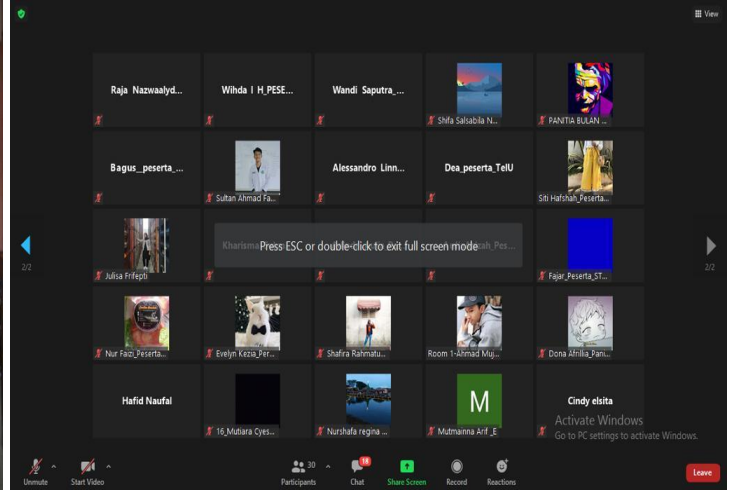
View

Raja Nazwaalyd...

Wihda I H_PESE...

Wandi Saputra_...

Shifa Salsabila N...

PANITIA BULAN ...

Bagus__peserta_...

Sultan Ahmad Fa...

Alessandro Linn...

Dea_peserta_TelU

Siti Hafshah_Peserta...

2/2

Julisa Frifepti

Kharisma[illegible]

Press ESC or double-click to exit full screen mode

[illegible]ah_Pes...

Fajar_Peserta_ST...

2/2

Nur Faizi_Peserta...

Evelyn Kezia_Per...

Shafira Rahmatu...

Room 1-Ahmad Muj...

Dona Afrillia_Pani...

Hafid Naufal

16_Mutiara Cyes...

Nurshafa regina ...

M

Mutmainna Arif_E

Cindy elsita

Activate Windows
Go to PC settings to activate Windows.

Unmute

Start Video

30

Participants

18

Chat

Share Screen

Record

Reactions

Leave